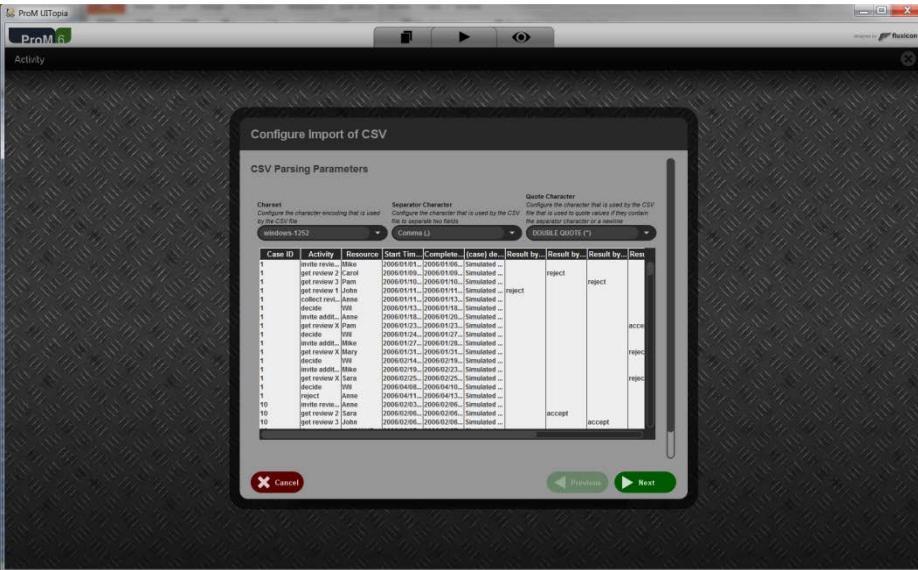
ProM UITopia

ProM 6

fluxicon

Activity

Configure Import of CSV

CSV Parsing Parameters

Charset
Configure the character encoding that is used by the CSV file

windows-1252

Separator Character
Configure the character that is used by the CSV file to separate two fields

Comma (,)

Quote Character
Configure the character that is used by the CSV file that is used to quote values if they contain the separator character or a newline

DOUBLE QUOTE (")

| Case ID | Activity | Resource | Start Tim... | Complete... | (case) de... | Result by... | Result by... | Result by... | Resu |
|---|---|---|---|---|---|---|---|---|---|
| 1 | invite revie... | Mike | 2006/01/01... | 2006/01/06... | Simulated ... | | | | |
| 1 | get review 2 | Carol | 2006/01/09... | 2006/01/09... | Simulated ... | | reject | | |
| 1 | get review 3 | Pam | 2006/01/10... | 2006/01/10... | Simulated ... | | | reject | |
| 1 | get review 1 | John | 2006/01/11... | 2006/01/11... | Simulated ... | reject | | | |
| 1 | collect revi... | Anne | 2006/01/11... | 2006/01/13... | Simulated ... | | | | |
| 1 | decide | Wil | 2006/01/13... | 2006/01/18... | Simulated ... | | | | |
| 1 | invite addit... | Anne | 2006/01/18... | 2006/01/20... | Simulated ... | | | | |
| 1 | get review X | Pam | 2006/01/23... | 2006/01/23... | Simulated ... | | | | acce |
| 1 | decide | Wil | 2006/01/24... | 2006/01/27... | Simulated ... | | | | |
| 1 | invite addit... | Mike | 2006/01/27... | 2006/01/28... | Simulated ... | | | | |
| 1 | get review X | Mary | 2006/01/31... | 2006/01/31... | Simulated ... | | | | rejec |
| 1 | decide | Wil | 2006/02/14... | 2006/02/19... | Simulated ... | | | | |
| 1 | invite addit... | Mike | 2006/02/19... | 2006/02/23... | Simulated ... | | | | |
| 1 | get review X | Sara | 2006/02/25... | 2006/02/25... | Simulated ... | | | | rejec |
| 1 | decide | Wil | 2006/04/08... | 2006/04/10... | Simulated ... | | | | |
| 1 | reject | Anne | 2006/04/11... | 2006/04/13... | Simulated ... | | | | |
| 10 | invite revie... | Anne | 2006/02/03... | 2006/02/06... | Simulated ... | | | | |
| 10 | get review 2 | Sara | 2006/02/06... | 2006/02/06... | Simulated ... | | accept | | |
| 10 | get review 3 | John | 2006/02/06... | 2006/02/06... | Simulated ... | | | accept | |

Cancel

Previous

Next